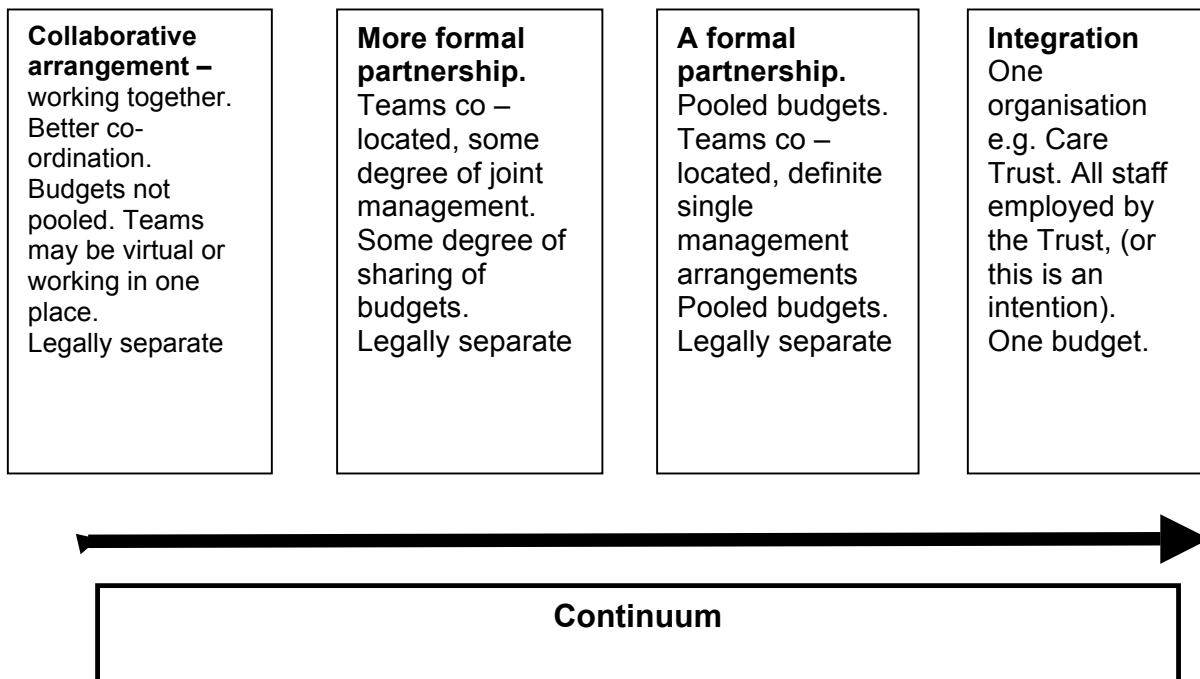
**Collaborative arrangement –** working together. Better co-ordination. Budgets not pooled. Teams may be virtual or working in one place. Legally separate

**More formal partnership.** Teams co – located, some degree of joint management. Some degree of sharing of budgets. Legally separate

**A formal partnership.** Pooled budgets. Teams co – located, definite single management arrangements Pooled budgets. Legally separate

**Integration** One organisation e.g. Care Trust. All staff employed by the Trust, (or this is an intention). One budget.

**Continuum**